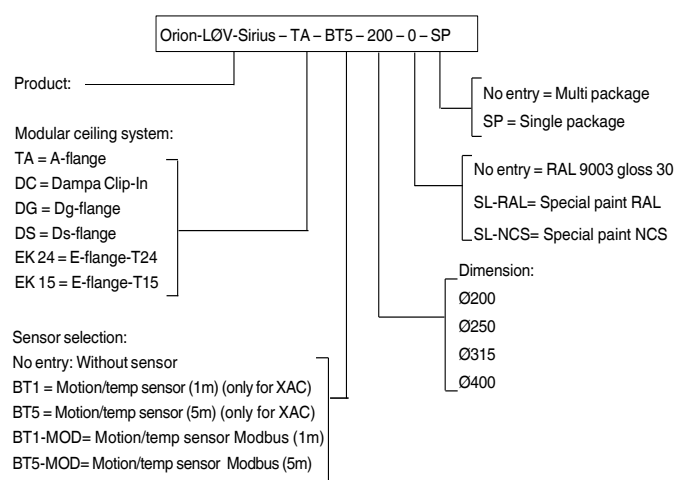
Orion-LØV-Sirius – TA – BT5 – 200 – 0 – SP

Product:

Modular ceiling system:
TA = A-flange
DC = Dampa Clip-In
DG = Dg-flange
DS = Ds-flange
EK 24 = E-flange-T24
EK 15 = E-flange-T15

Sensor selection:
No entry: Without sensor
BT1 = Motion/temp sensor (1m) (only for XAC)
BT5 = Motion/temp sensor (5m) (only for XAC)
BT1-MOD= Motion/temp sensor Modbus (1m)
BT5-MOD= Motion/temp sensor Modbus (5m)

No entry = Multi package
SP = Single package

No entry = RAL 9003 gloss 30
SL-RAL= Special paint RAL
SL-NCS= Special paint NCS

Dimension:
Ø200
Ø250
Ø315
Ø400